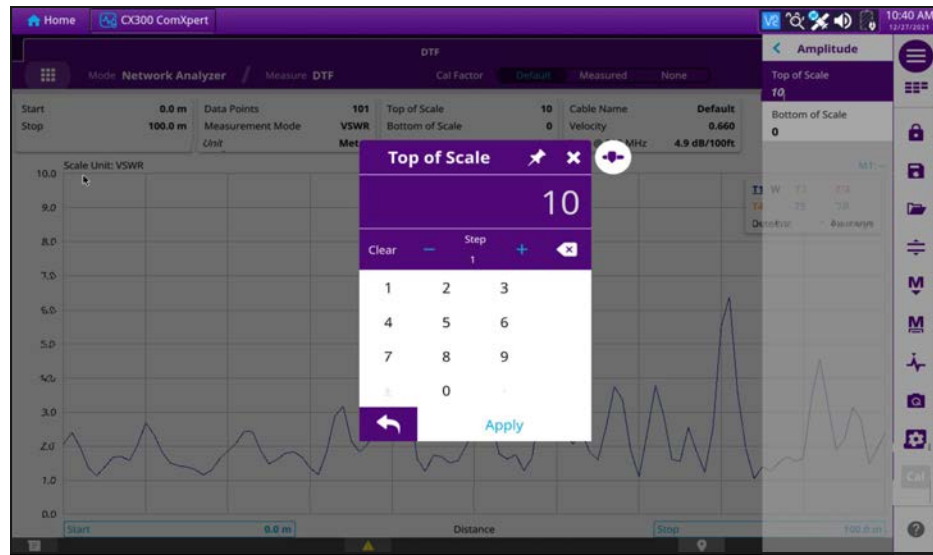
Home CX300 ComXpert

10:40 AM 12/27/2021

DTF

Mode Network Analyzer / Measure DTF

Cal Factor Default Measured None

| Start | 0.0 m | Data Points | 101 | Top of Scale | 10 | Cable Name | Default |
|---|---|---|---|---|---|---|---|
| Stop | 100.0 m | Measurement Mode | VSWR | Bottom of Scale | 0 | Velocity | 0.660 |
| | | Unit | Met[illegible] | | | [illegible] MHz | 4.9 dB/100ft |

Scale Unit: VSWR

10.0
9.0
8.0
7.0
6.0
5.0
4.0
3.0
2.0
1.0
0.0

Start 0.0 m Distance Stop 100.0 m

Top of Scale

10

Clear − Step 1 +

1 2 3
4 5 6
7 8 9
0

Apply

Amplitude

Top of Scale
10

Bottom of Scale
0

Cal